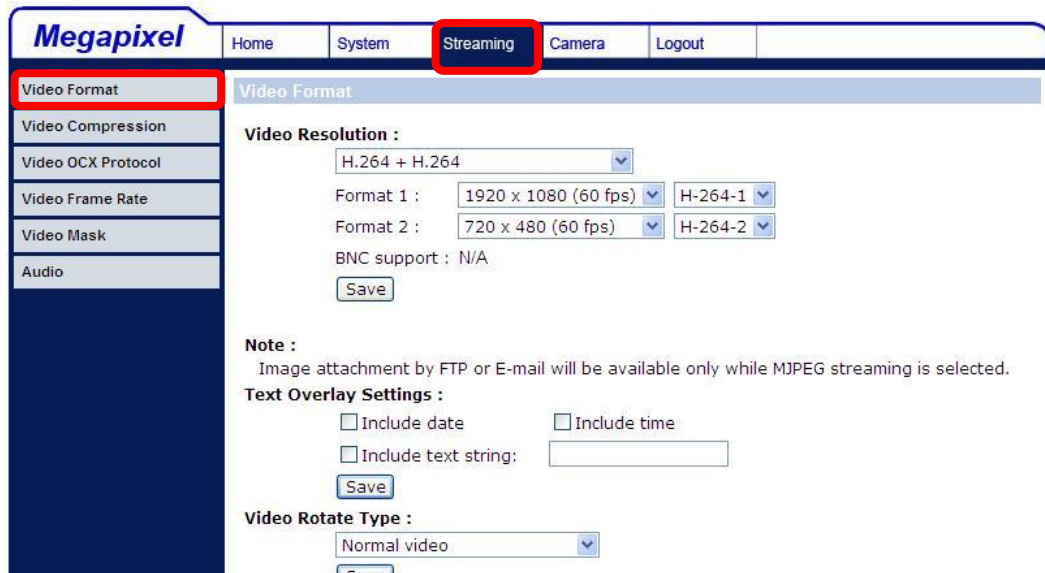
Megapixel

Home | System | Streaming | Camera | Logout

Video Format
Video Compression
Video OCX Protocol
Video Frame Rate
Video Mask
Audio

Video Format

Video Resolution :

H.264 + H.264

Format 1 : 1920 x 1080 (60 fps) H-264-1

Format 2 : 720 x 480 (60 fps) H-264-2

BNC support : N/A

Save

Note :
Image attachment by FTP or E-mail will be available only while MJPEG streaming is selected.

Text Overlay Settings :

Include date Include time

Include text string:

Save

Video Rotate Type :

Normal video

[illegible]